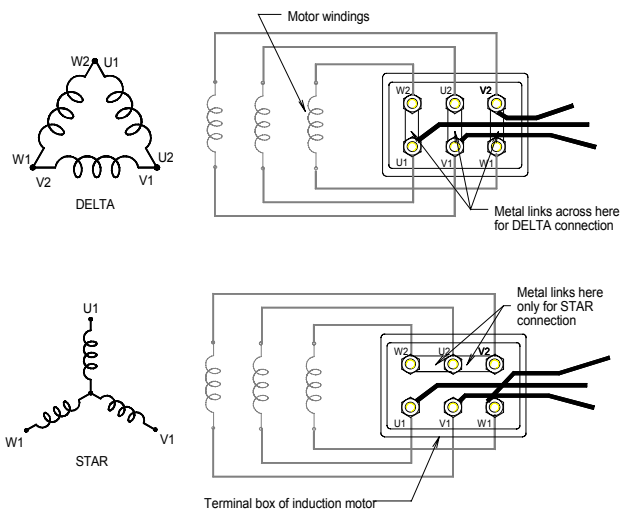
W2 U1

W1 U2

V2 V1

DELTA

Motor windings

W2 U2 V2

U1 V1 W1

Metal links across here for DELTA connection

U1

W1 V1

STAR

Metal links here only for STAR connection

W2 U2 V2

U1 V1 W1

Terminal box of induction motor